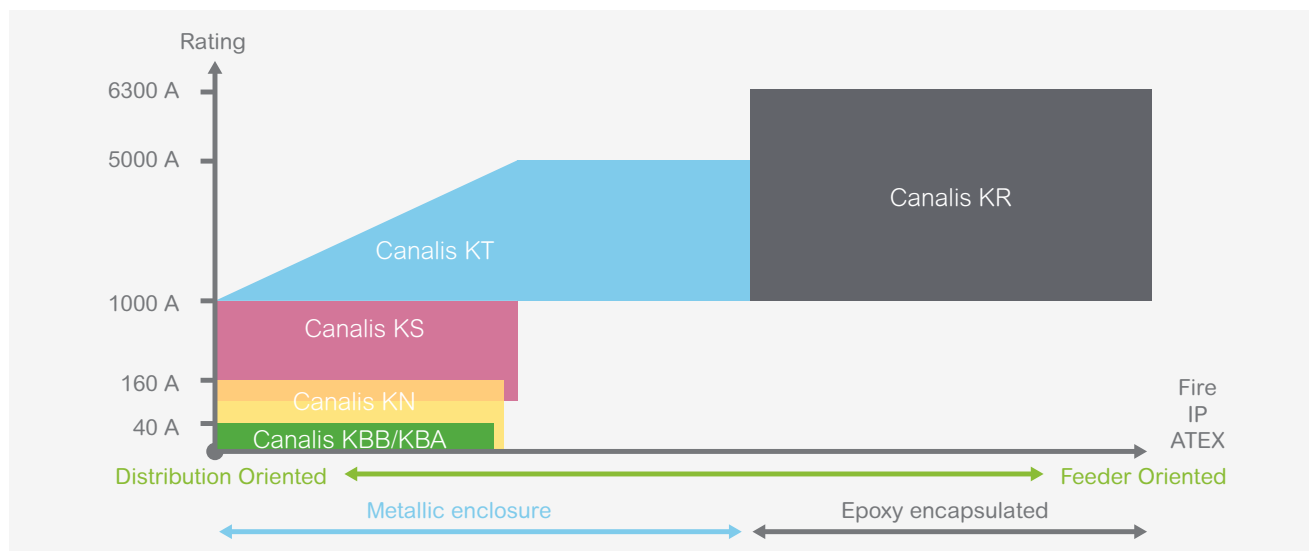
Rating

6300 A

5000 A

1000 A

160 A

40 A

Canalis KR

Canalis KT

Canalis KS

Canalis KN

Canalis KBB/KBA

Fire
IP
ATEX

Distribution Oriented

Feeder Oriented

Metallic enclosure

Epoxy encapsulated